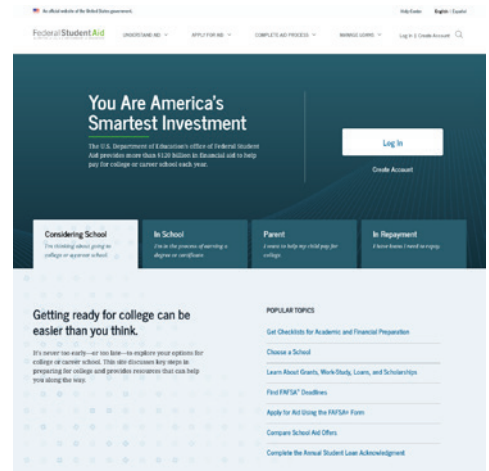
An official website of the United States government.

Help Center English | Español

Federal Student Aid

UNDERSTAND AID

APPLY FOR AID

COMPLETE AID PROCESS

MANAGE LOANS

Log In | Create Account

You Are America's Smartest Investment

The U.S. Department of Education's office of Federal Student Aid provides more than $120 billion in financial aid to help pay for college or career school each year.

Log In

Create Account

Considering School
I'm thinking about going to college or career school.

In School
I'm in the process of earning a degree or certificate.

Parent
I want to help my child pay for college.

In Repayment
I have loans I need to repay.

Getting ready for college can be easier than you think.

It's never too early—or too late—to explore your options for college or career school. This site discusses key steps in preparing for college and provides resources that can help you along the way.

POPULAR TOPICS

Get Checklists for Academic and Financial Preparation

Choose a School

Learn About Grants, Work-Study, Loans, and Scholarships

Find FAFSA® Deadlines

Apply for Aid Using the FAFSA® Form

Compare School Aid Offers

Complete the Annual Student Loan Acknowledgment